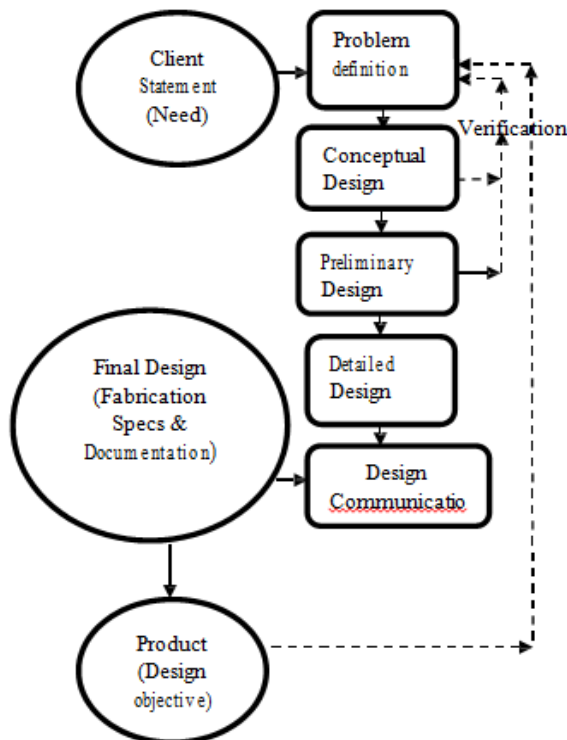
Client Statement (Need)

Problem definition

Verification

Conceptual Design

Preliminary Design

Detailed Design

Final Design (Fabrication Specs & Documentation)

Design Communicatio

Product (Design objective)